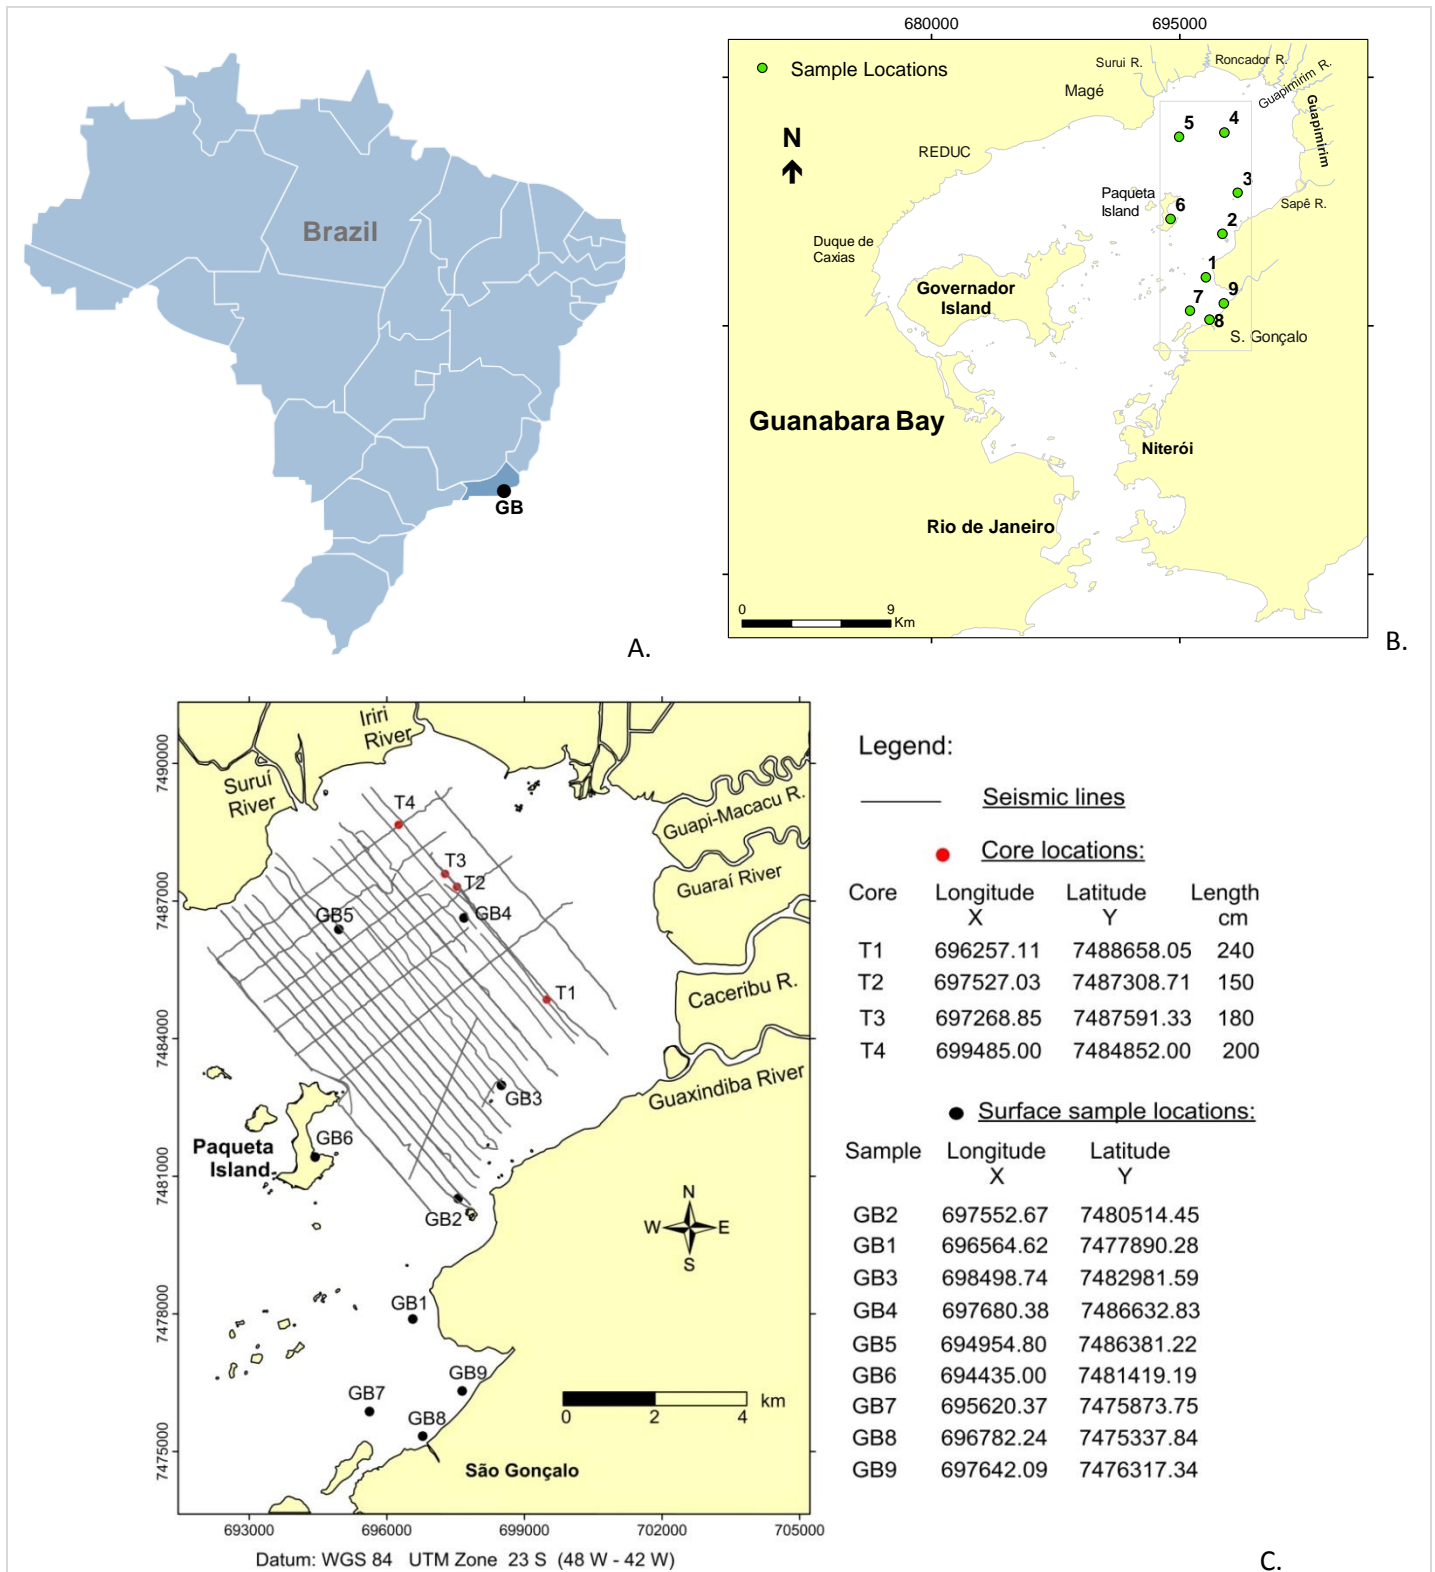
Brazil

GB

A.

680000 695000

Sample Locations

Surui R. Roncador R. Guapimirim R. Guapimirim

Magé

N

REDUC

5 4 3

Paqueta Island 6

2 Sapê R.

Duque de Caxias

1

Governador Island

9

7 8

S. Gonçalo

Guanabara Bay

Niterói

Rio de Janeiro

0 9 Km

B.

7490000 7487000 7484000 7481000 7478000 7475000

Iriri River

Suruí River

T4

T3

T2

GB5

GB4

T1

Guapi-Macacu R.

Guaraí River

Caceribu R.

Guaxindiba River

GB3

Paqueta Island

GB6

GB2

N W E S

GB1

GB9

GB7

GB8

0 2 4 km

São Gonçalo

693000 696000 699000 702000 705000

Datum: WGS 84 UTM Zone 23 S (48 W - 42 W)

Legend:

Seismic lines

Core locations:

| Core | Longitude X | Latitude Y | Length cm |
|---|---|---|---|
| T1 | 696257.11 | 7488658.05 | 240 |
| T2 | 697527.03 | 7487308.71 | 150 |
| T3 | 697268.85 | 7487591.33 | 180 |
| T4 | 699485.00 | 7484852.00 | 200 |

Surface sample locations:

| Sample | Longitude X | Latitude Y |
|---|---|---|
| GB2 | 697552.67 | 7480514.45 |
| GB1 | 696564.62 | 7477890.28 |
| GB3 | 698498.74 | 7482981.59 |
| GB4 | 697680.38 | 7486632.83 |
| GB5 | 694954.80 | 7486381.22 |
| GB6 | 694435.00 | 7481419.19 |
| GB7 | 695620.37 | 7475873.75 |
| GB8 | 696782.24 | 7475337.84 |
| GB9 | 697642.09 | 7476317.34 |

C.